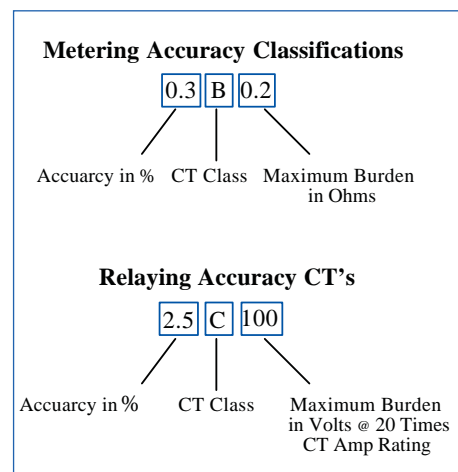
**Metering Accuracy Classifications**

0.3 B 0.2

Accuarcy in %

CT Class

Maximum Burden in Ohms

**Relaying Accuracy CT's**

2.5 C 100

Accuarcy in %

CT Class

Maximum Burden in Volts @ 20 Times CT Amp Rating